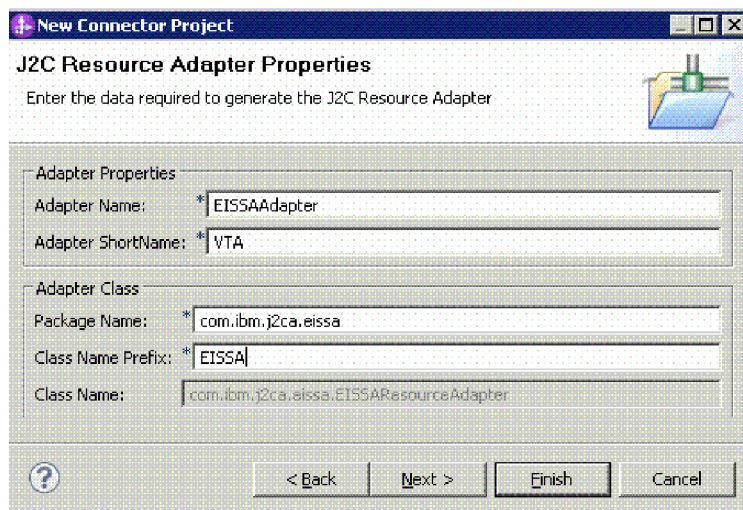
New Connector Project

J2C Resource Adapter Properties

Enter the data required to generate the J2C Resource Adapter

Adapter Properties

Adapter Name: * EISSAAdapter

Adapter ShortName: * VTA

Adapter Class

Package Name: * com.ibm.j2ca.eissa

Class Name Prefix: * EISSA

Class Name: com.ibm.j2ca.eissa.EISSAResourceAdapter

?

< Back

Next >

Finish

Cancel